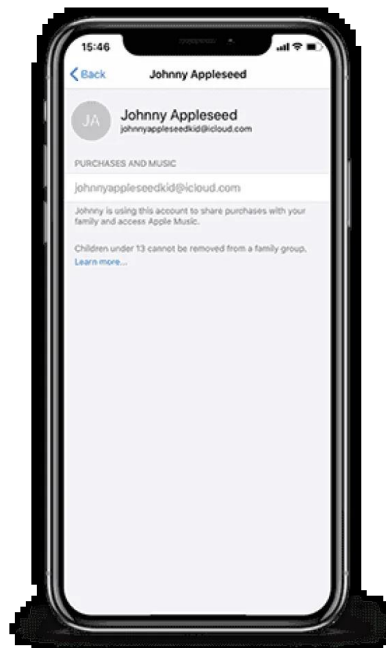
15:46

Back

Johnny Appleseed

JA

Johnny Appleseed
johnnyappleseedkid@icloud.com

PURCHASES AND MUSIC

johnnyappleseedkid@icloud.com

Johnny is using this account to share purchases with your family and access Apple Music.

Children under 13 cannot be removed from a family group. Learn more...